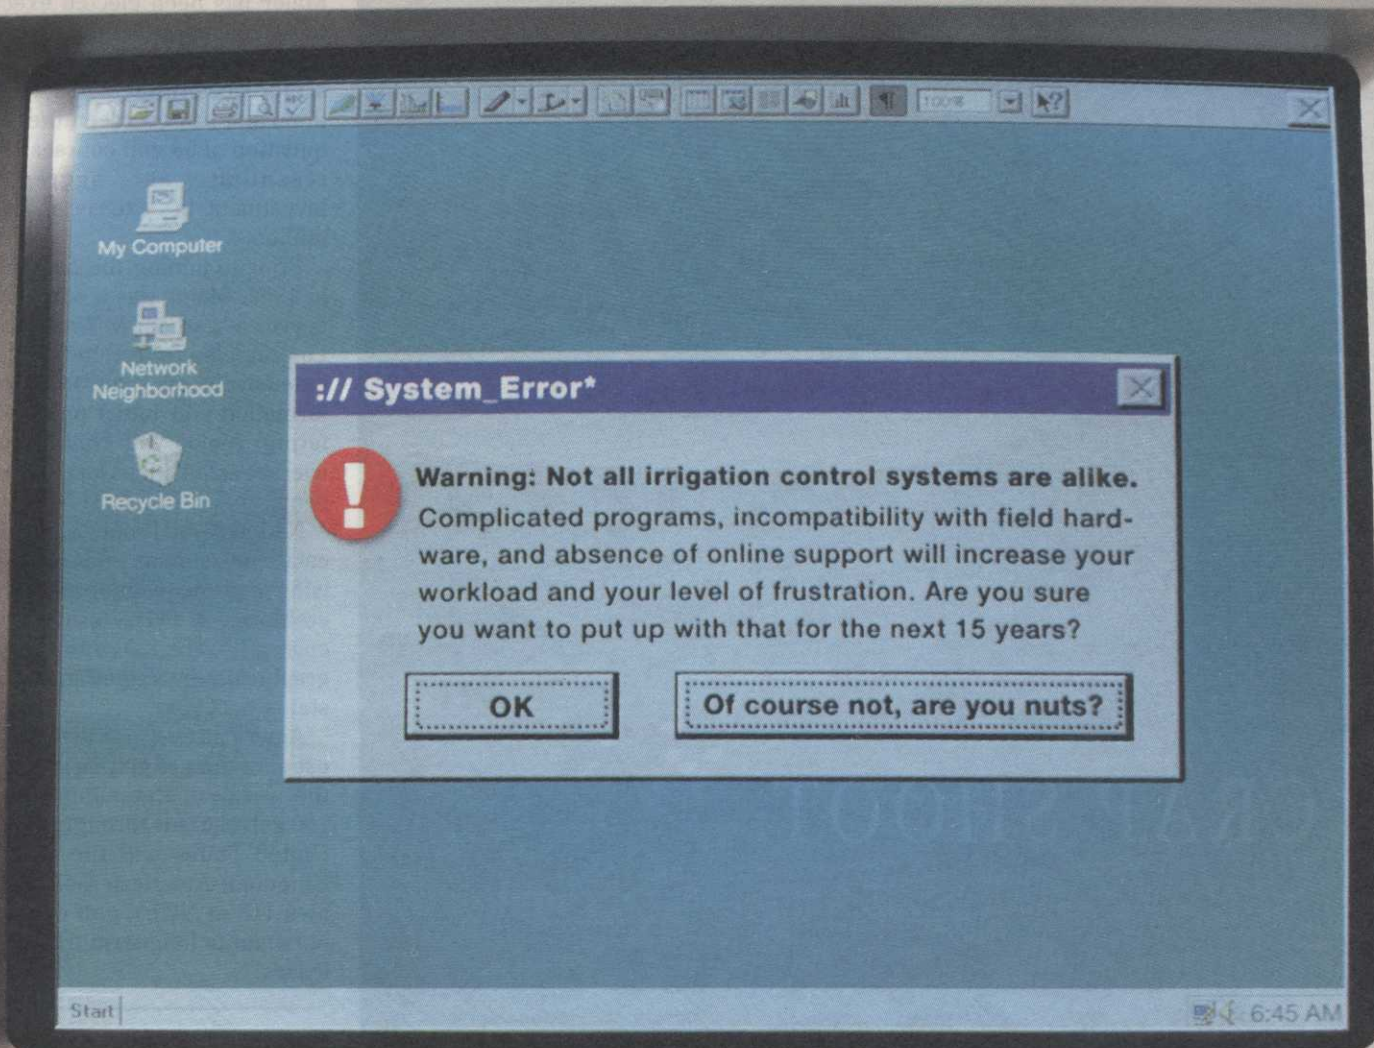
100%

My Computer

Network Neighborhood

Recycle Bin

:// System_Error*

Warning: Not all irrigation control systems are alike. Complicated programs, incompatibility with field hardware, and absence of online support will increase your workload and your level of frustration. Are you sure you want to put up with that for the next 15 years?

OK

Of course not, are you nuts?

Start

6:45 AM